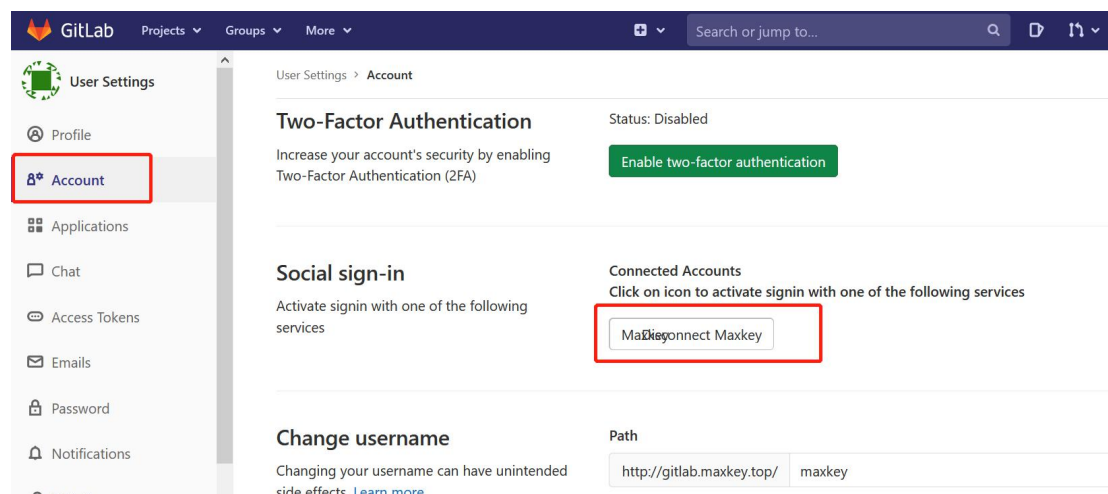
GitLab Projects Groups More Search or jump to...

User Settings

Profile

Account

Applications

Chat

Access Tokens

Emails

Password

Notifications

User Settings > Account

Two-Factor Authentication

Increase your account's security by enabling Two-Factor Authentication (2FA)

Status: Disabled

Enable two-factor authentication

Social sign-in

Activate signin with one of the following services

Connected Accounts

Click on icon to activate signin with one of the following services

MaxkeyDisconnect Maxkey

Change username

Changing your username can have unintended side effects. Learn more

Path

http://gitlab.maxkey.top/ maxkey